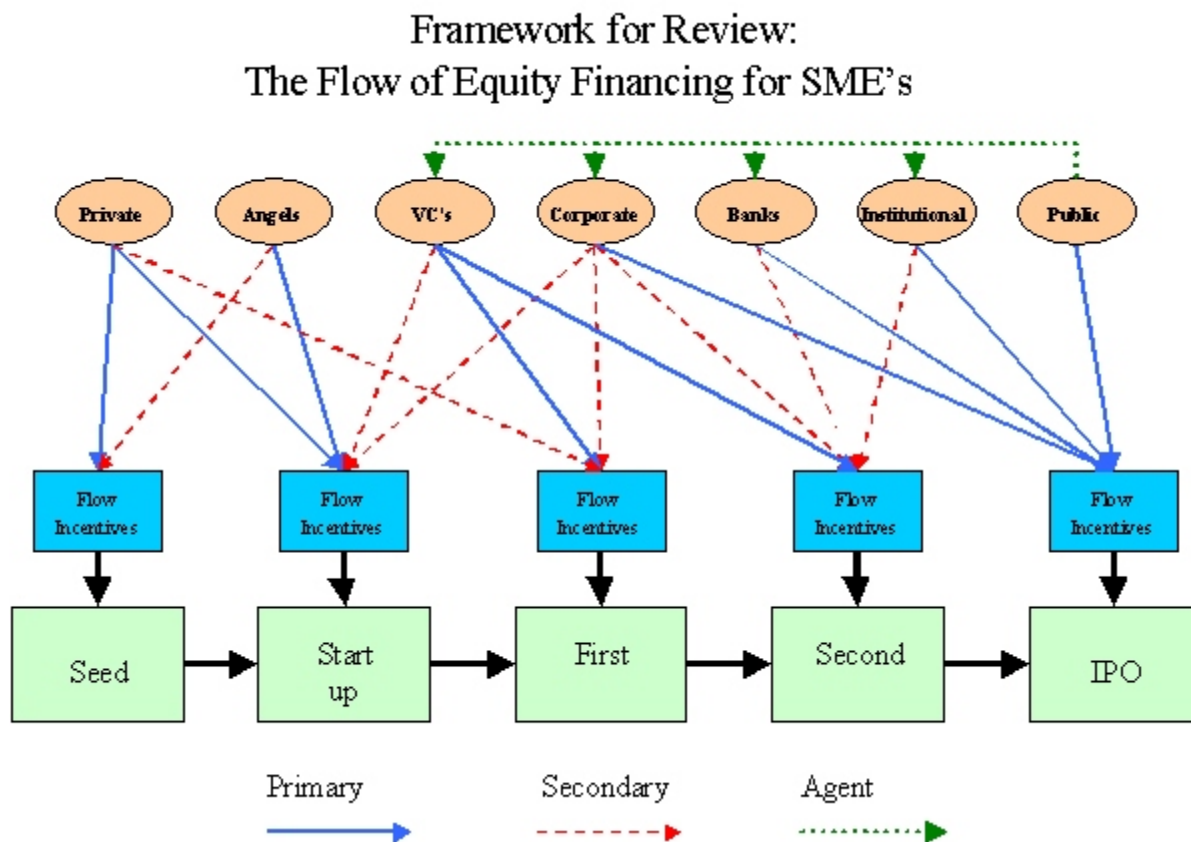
Framework for Review:
The Flow of Equity Financing for SME's

Private

Angels

VC's

Corporate

Banks

Institutional

Public

Flow Incentives

Flow Incentives

Flow Incentives

Flow Incentives

Flow Incentives

Seed

Start up

First

Second

IPO

Primary

Secondary

Agent